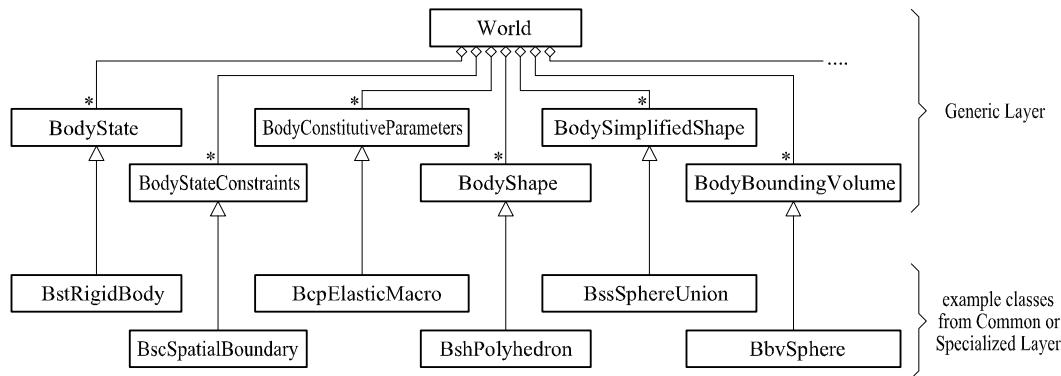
World

....

*
BodyState

*
BodyConstitutiveParameters

*
BodySimplifiedShape

Generic Layer

*
BodyStateConstraints

*
BodyShape

*
BodyBoundingVolume

BstRigidBody

BcpElasticMacro

BssSphereUnion

example classes from Common or Specialized Layer

BscSpatialBoundary

BshPolyhedron

BbvSphere